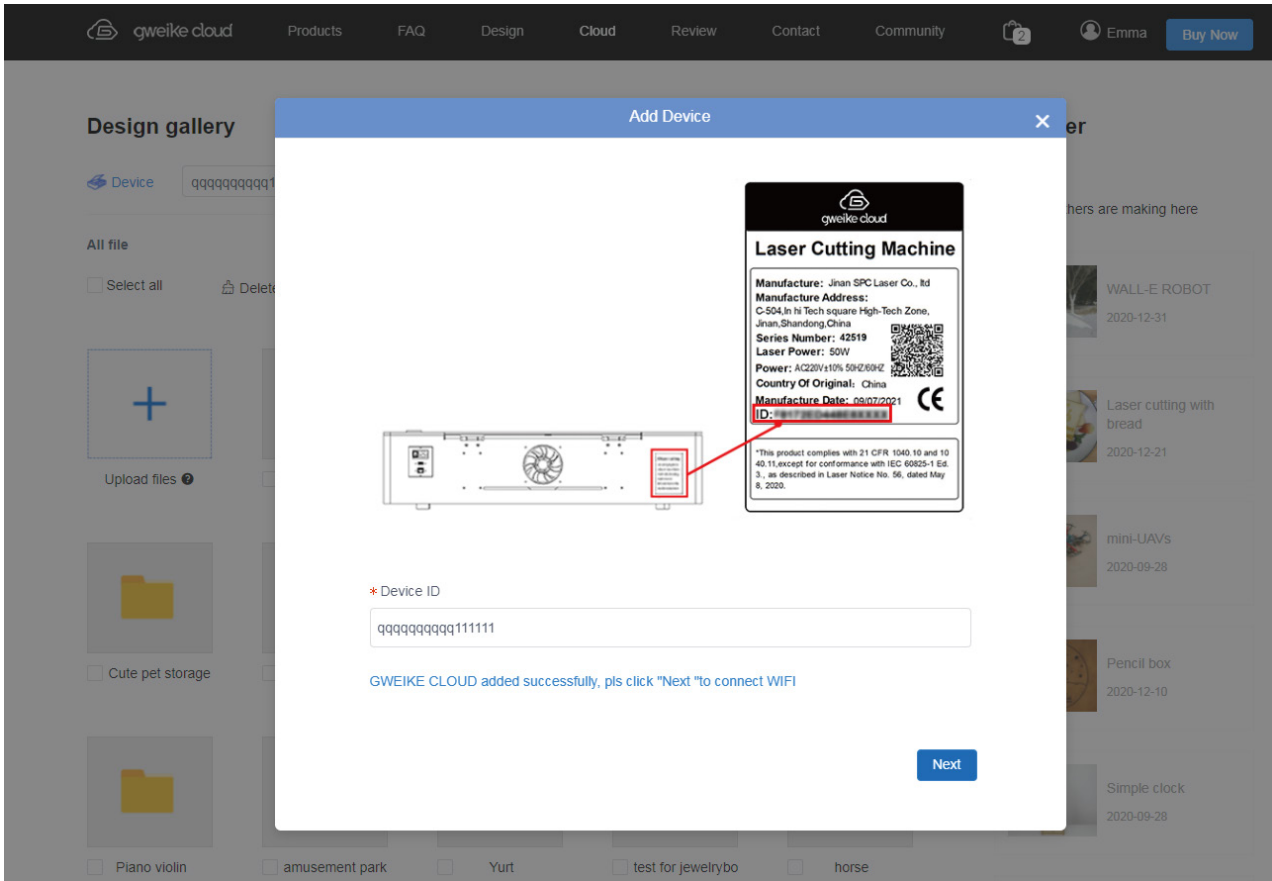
gweike cloud Products FAQ Design Cloud Review Contact Community 2 Emma Buy Now

Design gallery

Device qqqqqqqqqq1

All file

Select all Delete

Upload files

Cute pet storage

Piano violin amusement park Yurt test for jewelrybo horse

er

hers are making here

WALL-E ROBOT
2020-12-31

Laser cutting with bread
2020-12-21

mini-UAVs
2020-09-28

Pencil box
2020-12-10

Simple clock
2020-09-28

Add Device

gweike cloud

Laser Cutting Machine

Manufacture: Jinan SPC Laser Co., ltd
Manufacture Address: C-504,In hi Tech square High-Tech Zone, Jinan,Shandong,China
Series Number: 42519
Laser Power: 50W
Power: AC220V±10% 50HZ/60HZ
Country Of Original: China
Manufacture Date: 09/07/2021
ID: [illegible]

CE

*This product complies with 21 CFR 1040.10 and 1040.11,except for conformance with IEC 60825-1 Ed. 3., as described in Laser Notice No. 56, dated May 8, 2020.

* Device ID

qqqqqqqqqq111111

GWEIKE CLOUD added successfully, pls click "Next "to connect WIFI

Next